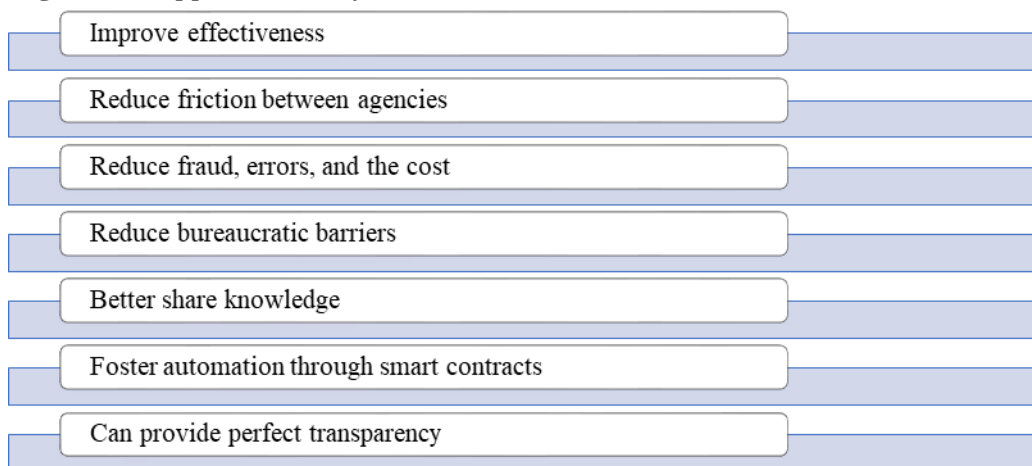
Improve effectiveness

Reduce friction between agencies

Reduce fraud, errors, and the cost

Reduce bureaucratic barriers

Better share knowledge

Foster automation through smart contracts

Can provide perfect transparency